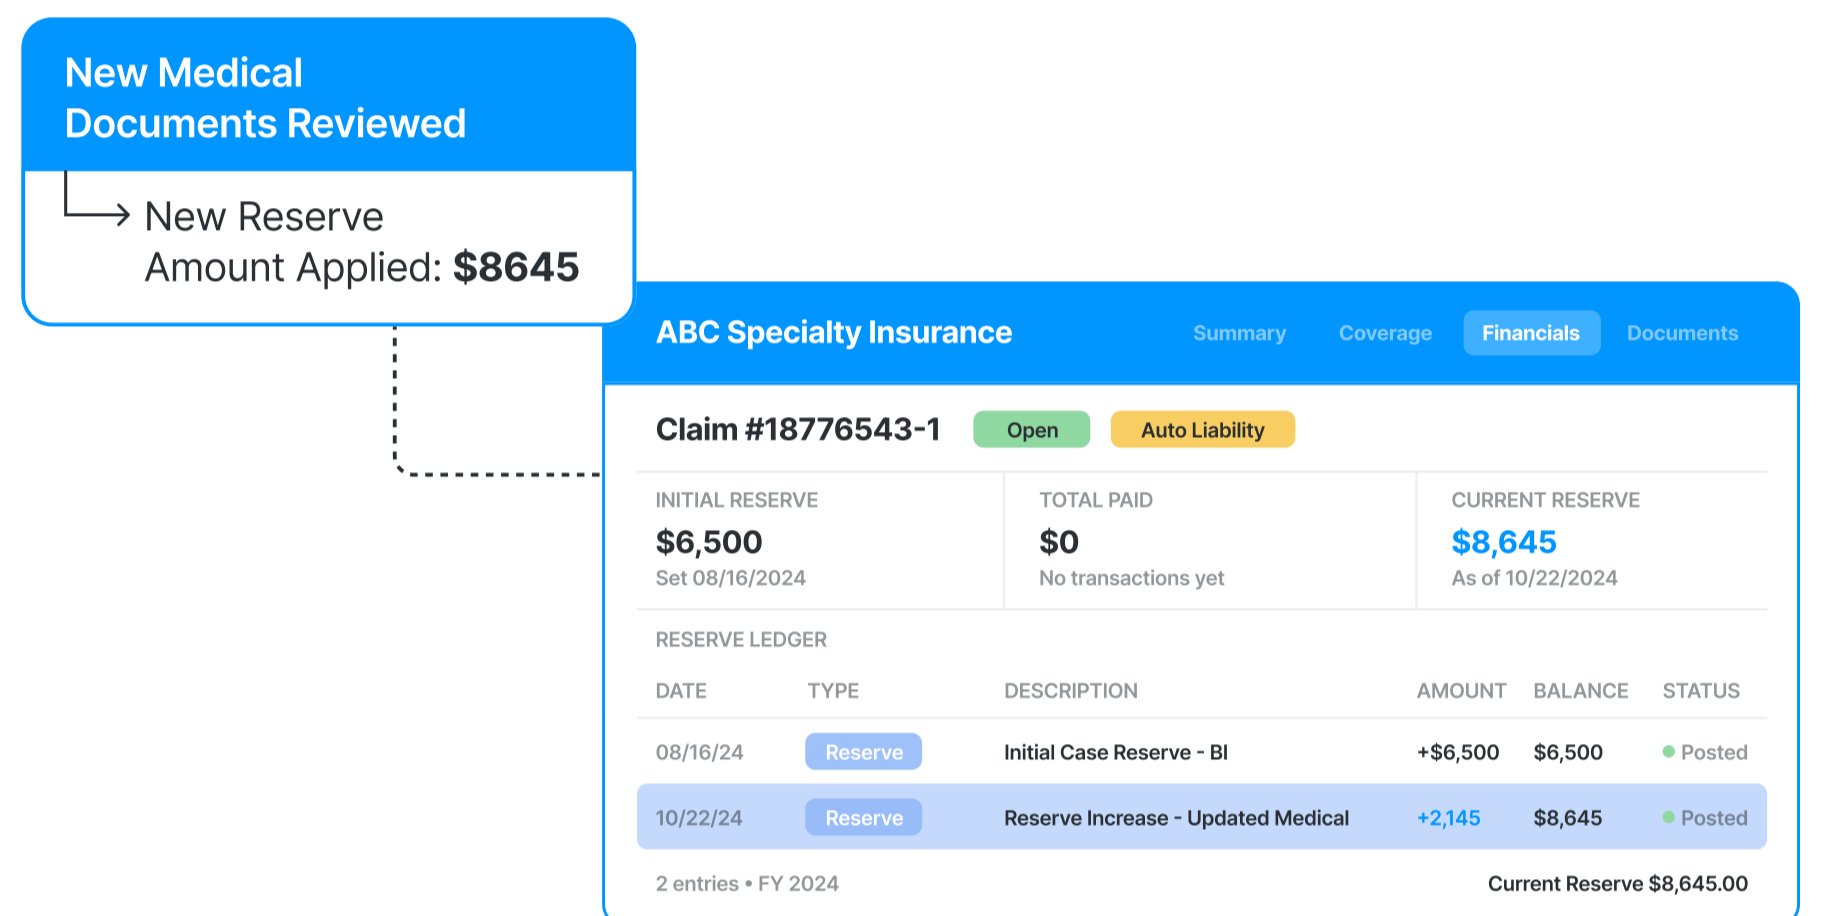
New Medical Documents Reviewed

New Reserve Amount Applied: **$8645**

ABC Specialty Insurance

Summary Coverage Financials Documents

Claim #18776543-1 Open Auto Liability

INITIAL RESERVE
$6,500
Set 08/16/2024

TOTAL PAID
$0
No transactions yet

CURRENT RESERVE
$8,645
As of 10/22/2024

RESERVE LEDGER

| DATE | TYPE | DESCRIPTION | AMOUNT | BALANCE | STATUS |
|---|---|---|---|---|---|
| 08/16/24 | Reserve | Initial Case Reserve - BI | +$6,500 | $6,500 | Posted |
| 10/22/24 | Reserve | Reserve Increase - Updated Medical | +2,145 | $8,645 | Posted |

2 entries • FY 2024

Current Reserve $8,645.00